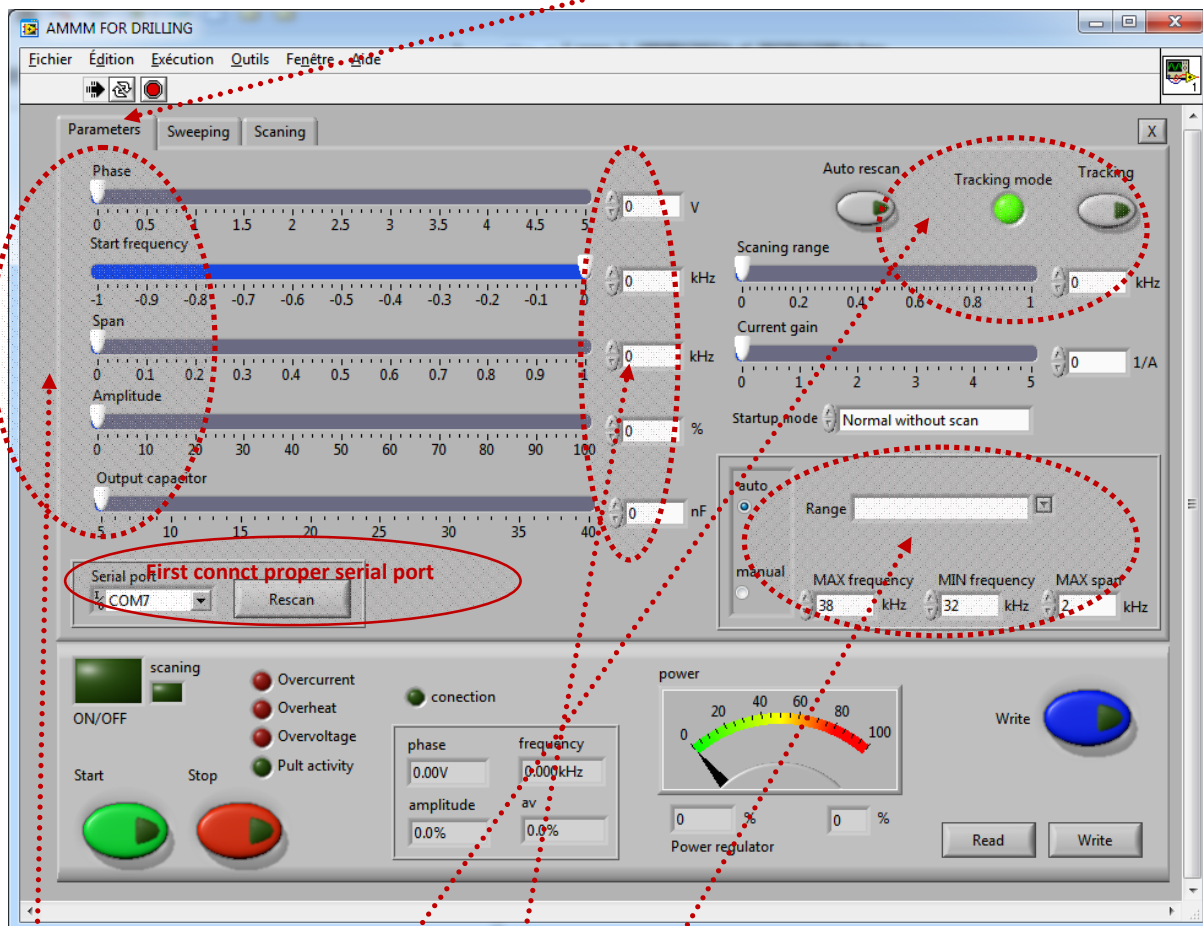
AMMM FOR DRILLING

Fichier Édition Exécution Outils Fenêtre Aide

Parameters Sweeping Scaning

X

Phase
0 0.5 1 1.5 2 2.5 3 3.5 4 4.5 5
0 V

Start frequency
-1 -0.9 -0.8 -0.7 -0.6 -0.5 -0.4 -0.3 -0.2 -0.1 0
0 kHz

Span
0 0.1 0.2 0.3 0.4 0.5 0.6 0.7 0.8 0.9 1
0 kHz

Amplitude
0 10 20 30 40 50 60 70 80 90 100
0 %

Output capacitor
5 10 15 20 25 30 35 40
0 nF

Auto rescan
Tracking mode
Tracking

Scaning range
0 0.2 0.4 0.6 0.8 1
0 kHz

Current gain
0 1 2 3 4 5
0 1/A

Startup mode Normal without scan

auto
manual
Range
MAX frequency 38 kHz
MIN frequency 32 kHz
MAX span 2 kHz

Serial port
COM7
Rescan
First connct proper serial port

scaning
ON/OFF
Start
Stop

Overcurrent
Overheat
Overvoltage
Pult activity

conection

phase 0.00V
frequency 0.000kHz
amplitude 0.0%
av 0.0%

power
0 20 40 60 80 100
0 %
0 %
Power regulator

Write
Read
Write